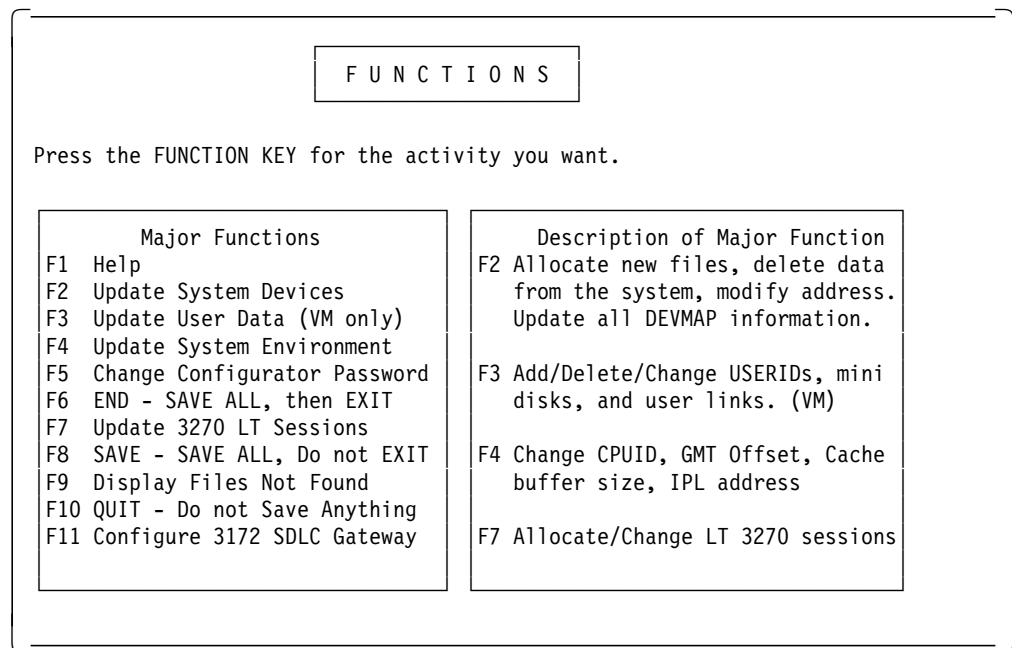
FUNCTIONS

Press the FUNCTION KEY for the activity you want.

Major Functions
F1 Help
F2 Update System Devices
F3 Update User Data (VM only)
F4 Update System Environment
F5 Change Configurator Password
F6 END - SAVE ALL, then EXIT
F7 Update 3270 LT Sessions
F8 SAVE - SAVE ALL, Do not EXIT
F9 Display Files Not Found
F10 QUIT - Do not Save Anything
F11 Configure 3172 SDLC Gateway

Description of Major Function
F2 Allocate new files, delete data from the system, modify address. Update all DEVMAP information.

F3 Add/Delete/Change USERIDs, mini disks, and user links. (VM)

F4 Change CPUID, GMT Offset, Cache buffer size, IPL address

F7 Allocate/Change LT 3270 sessions